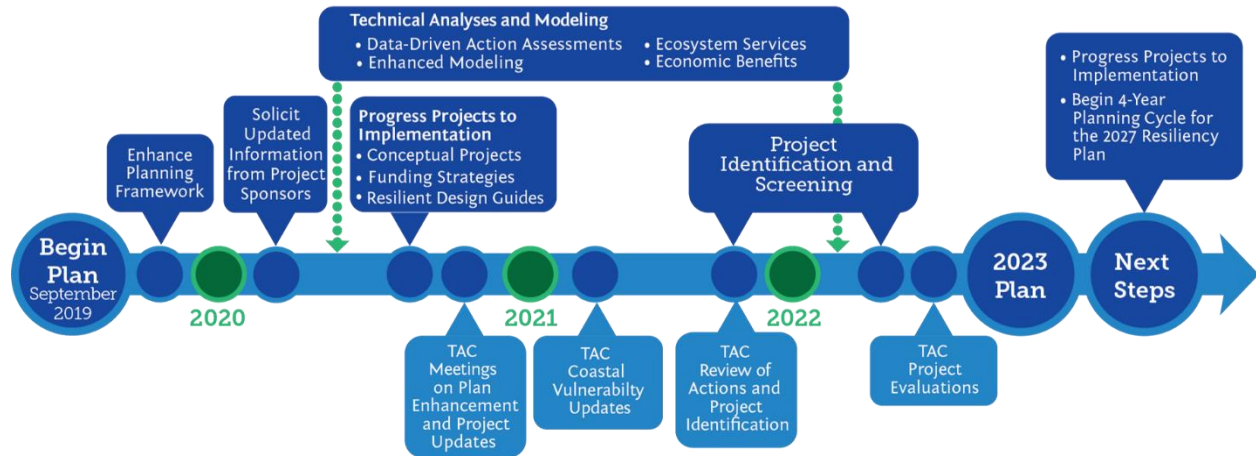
Technical Analyses and Modeling
• Data-Driven Action Assessments
• Enhanced Modeling
• Ecosystem Services
• Economic Benefits

• Progress Projects to Implementation
• Begin 4-Year Planning Cycle for the 2027 Resiliency Plan

Enhance Planning Framework

Solicit Updated Information from Project Sponsors

Progress Projects to Implementation
• Conceptual Projects
• Funding Strategies
• Resilient Design Guides

Project Identification and Screening

Begin Plan September 2019

2020

2021

2022

2023 Plan

Next Steps

TAC Meetings on Plan Enhancement and Project Updates

TAC Coastal Vulnerabilty Updates

TAC Review of Actions and Project Identification

TAC Project Evaluations